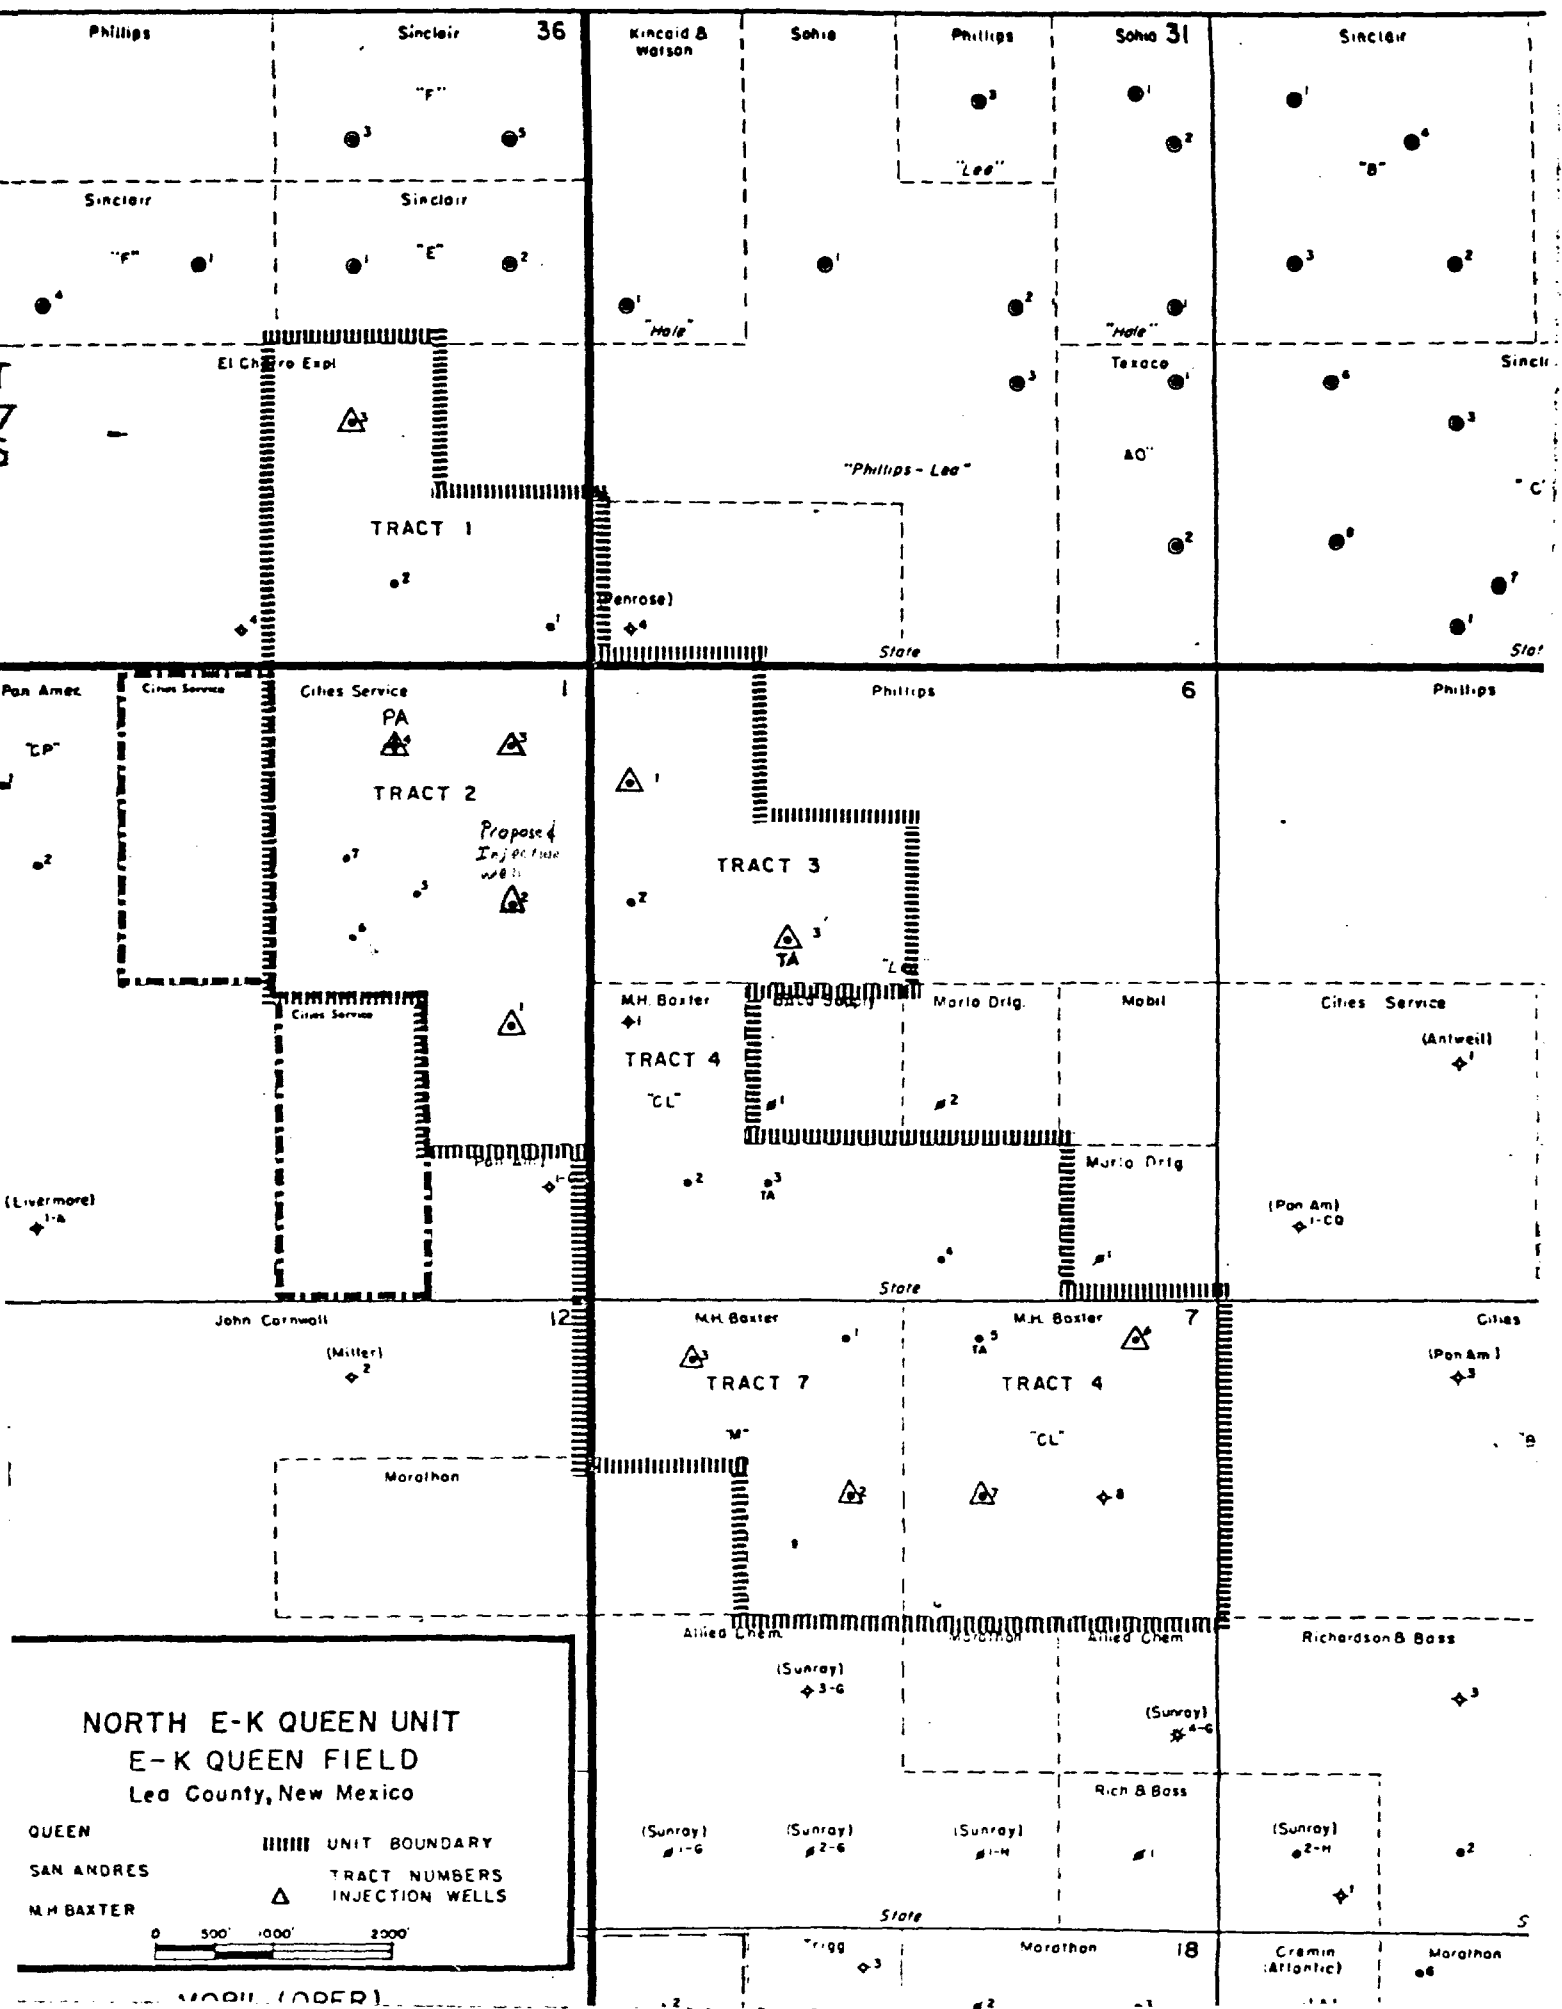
Phillips
Sinclair 36
"F"
3 5
Sinclair
Sinclair
"F" 1
1 "E" 2
4
El Chaparro Expl
3
TRACT 1
2
4
1
Kincaid & Watson
Sohio
Phillips
Sohio 31
Sinclair
3
"Lee"
1
2
1
4
"B"
1
2
1
3 2
"Hale"
"Hale"
1
3
Texaco 1
Sincl
6
3
"Phillips - Lea"
AO"
"C"
2
8
7
(Penrose)
4
State
1
Sta
Pan Amer
Cities Service
Cities Service 1
PA
"CP"
4 3
TRACT 2
Proposed Injection well
2
7
5
2
6
Cities Service
1
Pan Am
1-C
(Livermore)
1-A
Phillips 6
1
TRACT 3
2
3
TA
"Lea"
M.H. Baxter
Baca Sobell
Marla Drlg.
Mobil
1
TRACT 4
"CL"
1
2
2
3
TA
4
Marla Drlg
1
State
Phillips
Cities Service
(Antweil)
1
(Pan Am)
1-CO
John Cornwall 12
(Miller)
2
Marathon
M.H. Baxter
1
3
TRACT 7
"M"
2
M.H. Baxter 7
5
TA
4
TRACT 4
"CL"
7
8
Cities
(Pan Am)
3
Allied Chem
(Sunray)
3-G
Marathon
Allied Chem
(Sunray)
4-G
Richardson & Bass
3
Rich & Bass
(Sunray)
1-G
(Sunray)
2-G
(Sunray)
1-H
1
(Sunray)
2-H
2
1
State
Trigg
3
Marathon 18
Cremin (Atlantic)
Marathon
6
NORTH E-K QUEEN UNIT
E-K QUEEN FIELD
Lea County, New Mexico
QUEEN
SAN ANDRES
M.H BAXTER
UNIT BOUNDARY
TRACT NUMBERS
INJECTION WELLS
0 500' 1000' 2000'
MOBIL (OPER)